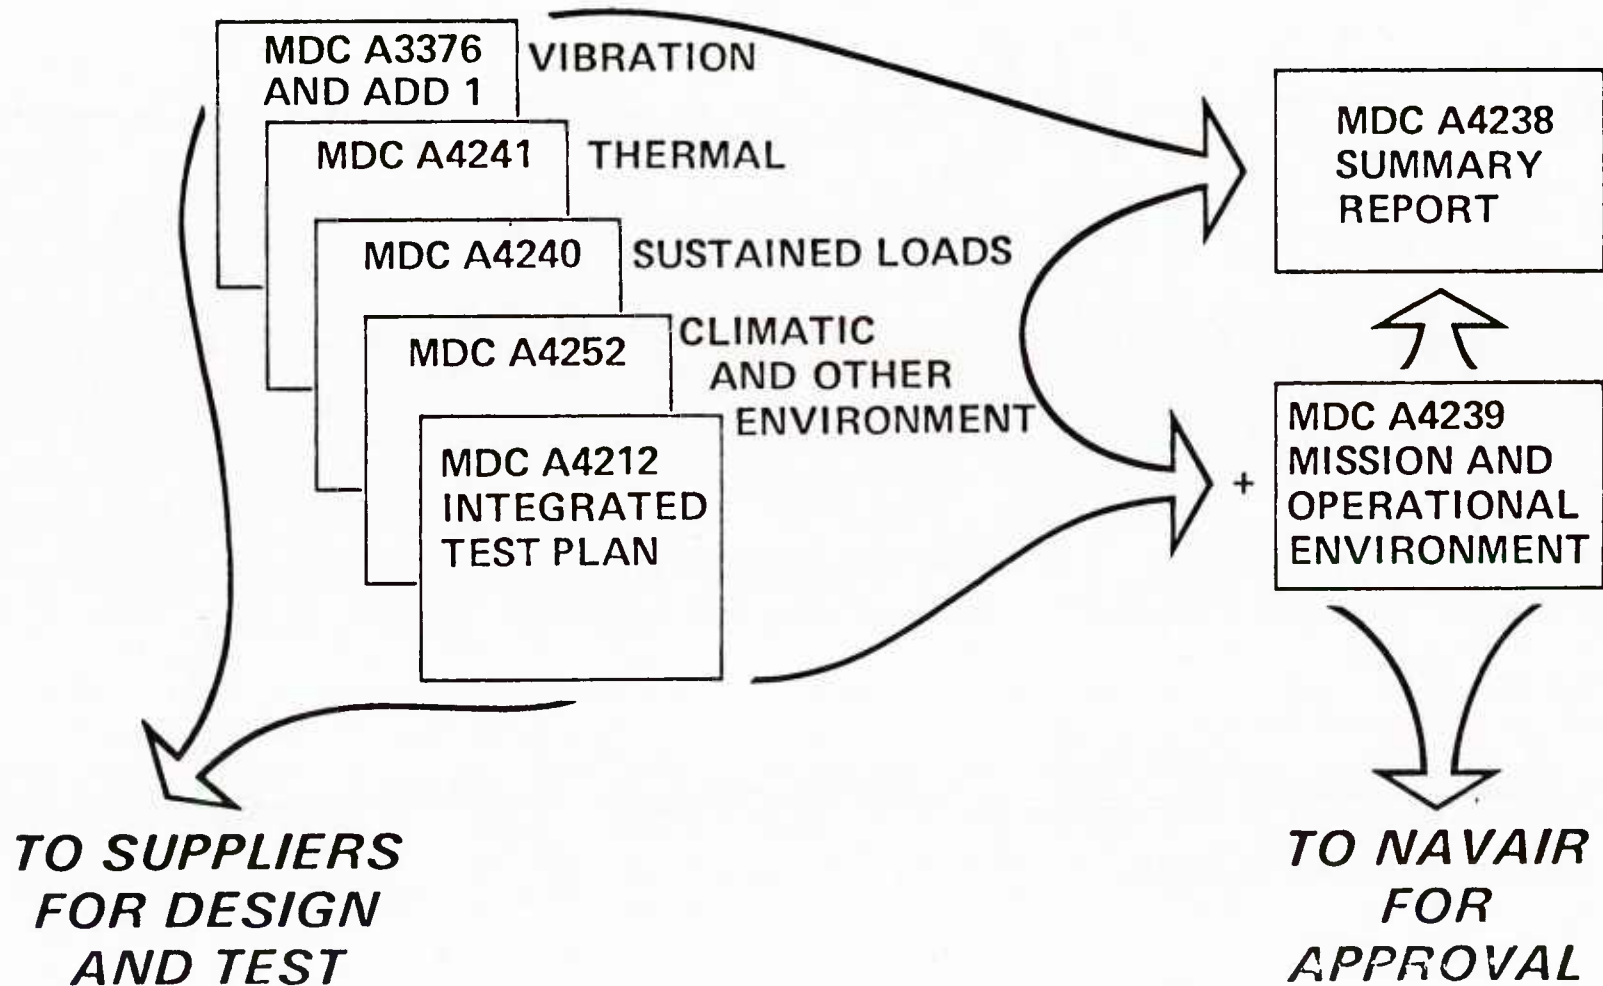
MDC A3376 AND ADD 1 VIBRATION

MDC A4241 THERMAL

MDC A4240 SUSTAINED LOADS

MDC A4252 CLIMATIC AND OTHER ENVIRONMENT

MDC A4212 INTEGRATED TEST PLAN

MDC A4238 SUMMARY REPORT

+

MDC A4239 MISSION AND OPERATIONAL ENVIRONMENT

TO SUPPLIERS FOR DESIGN AND TEST

TO NAVAIR FOR APPROVAL